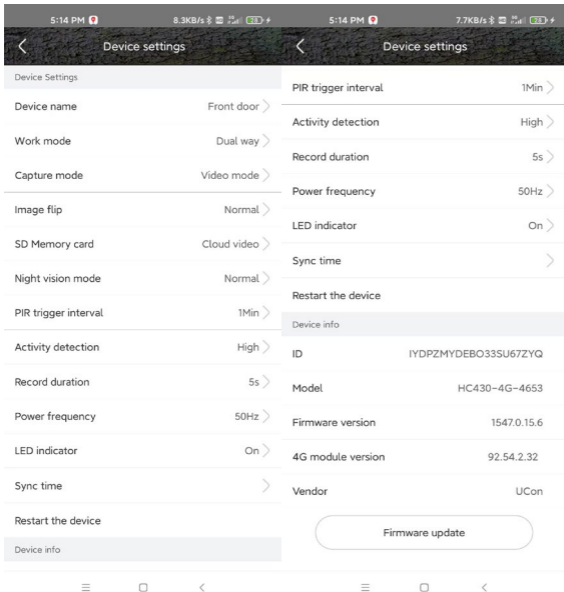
5:14 PM 8.3KB/s

Device settings

Device Settings

Device name Front door

Work mode Dual way

Capture mode Video mode

Image flip Normal

SD Memory card Cloud video

Night vision mode Normal

PIR trigger interval 1Min

Activity detection High

Record duration 5s

Power frequency 50Hz

LED indicator On

Sync time

Restart the device

Device info

5:14 PM 7.7KB/s

Device settings

PIR trigger interval 1Min

Activity detection High

Record duration 5s

Power frequency 50Hz

LED indicator On

Sync time

Restart the device

Device info

ID IYDPZMYDEBO33SU67ZYQ

Model HC430-4G-4653

Firmware version 1547.0.15.6

4G module version 92.54.2.32

Vendor UCon

Firmware update